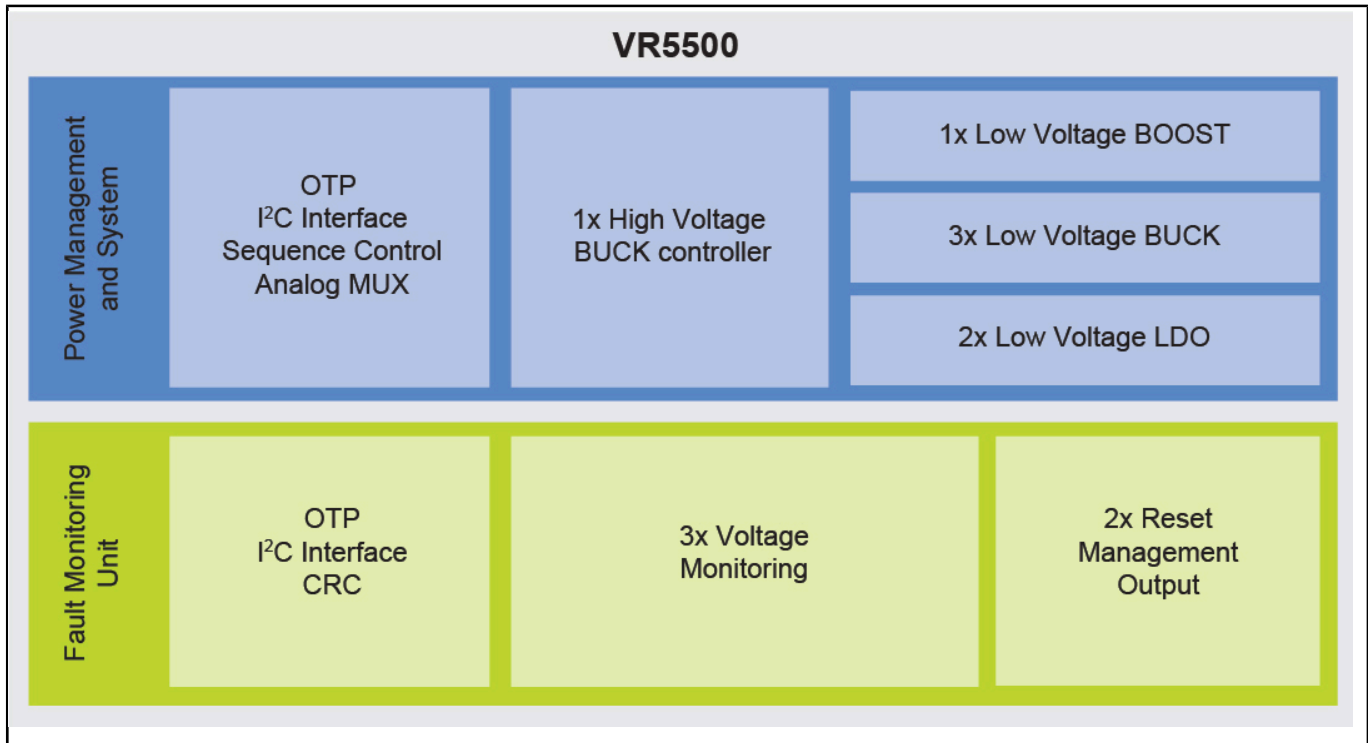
VR5500

Power Management and System

OTP
I$^2$C Interface
Sequence Control
Analog MUX

1x High Voltage
BUCK controller

1x Low Voltage BOOST

3x Low Voltage BUCK

2x Low Voltage LDO

Fault Monitoring Unit

OTP
I$^2$C Interface
CRC

3x Voltage
Monitoring

2x Reset
Management
Output